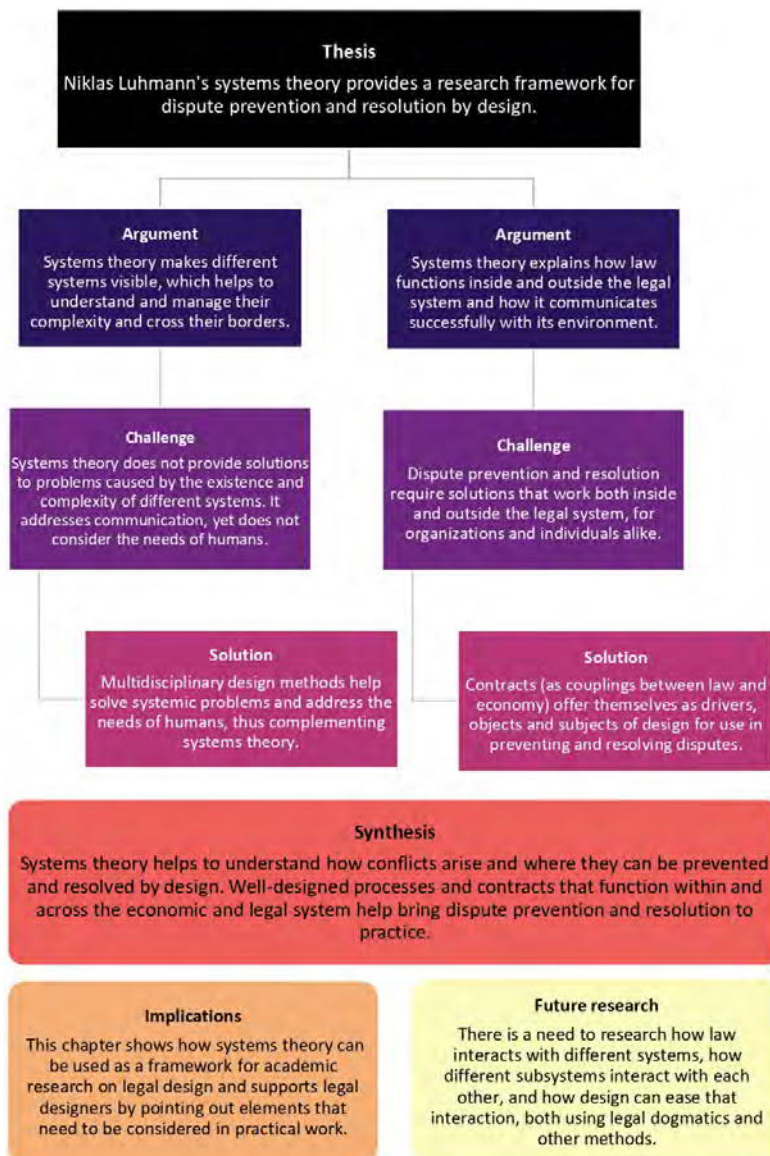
Thesis
Niklas Luhmann's systems theory provides a research framework for dispute prevention and resolution by design.

Argument
Systems theory makes different systems visible, which helps to understand and manage their complexity and cross their borders.

Argument
Systems theory explains how law functions inside and outside the legal system and how it communicates successfully with its environment.

Challenge
Systems theory does not provide solutions to problems caused by the existence and complexity of different systems. It addresses communication, yet does not consider the needs of humans.

Challenge
Dispute prevention and resolution require solutions that work both inside and outside the legal system, for organizations and individuals alike.

Solution
Multidisciplinary design methods help solve systemic problems and address the needs of humans, thus complementing systems theory.

Solution
Contracts (as couplings between law and economy) offer themselves as drivers, objects and subjects of design for use in preventing and resolving disputes.

Synthesis
Systems theory helps to understand how conflicts arise and where they can be prevented and resolved by design. Well-designed processes and contracts that function within and across the economic and legal system help bring dispute prevention and resolution to practice.

Implications
This chapter shows how systems theory can be used as a framework for academic research on legal design and supports legal designers by pointing out elements that need to be considered in practical work.

Future research
There is a need to research how law interacts with different systems, how different subsystems interact with each other, and how design can ease that interaction, both using legal dogmatics and other methods.